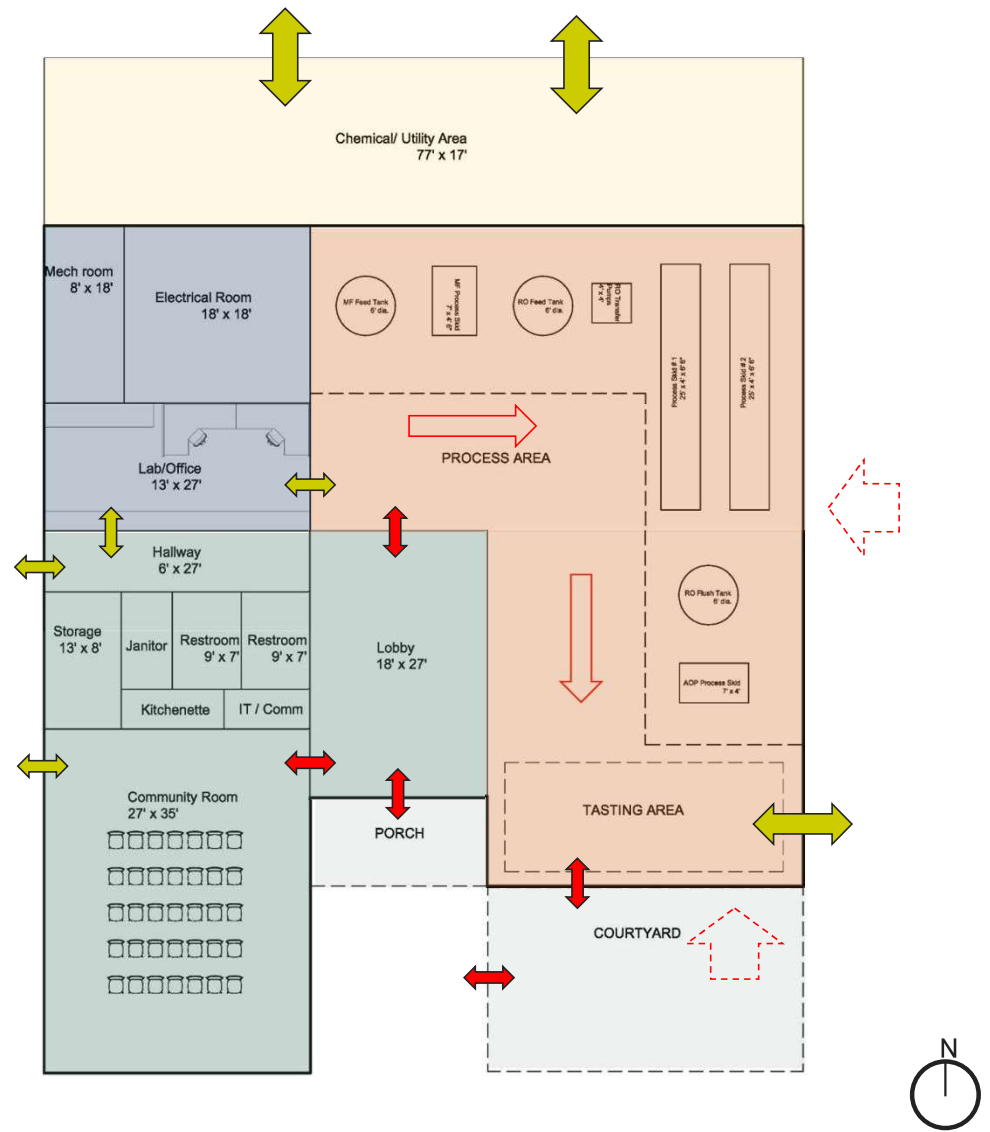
Chemical/ Utility Area
77' x 17'

Mech room
8' x 18'

Electrical Room
18' x 18'

MF Feed Tank
6' dia.

MF Process Skid
7' x 6' 0"

RO Feed Tank
6' dia.

RO Transfer Pumps
4' x 4'

Process Skid # 1
25' x 4' x 8' 6"

Process Skid # 2
20' x 4' x 8' 6"

PROCESS AREA

Lab/Office
13' x 27'

Hallway
6' x 27'

Storage
13' x 8'

Janitor

Restroom
9' x 7'

Restroom
9' x 7'

Kitchenette

IT / Comm

Lobby
18' x 27'

RO Flush Tank
6' dia.

AOP Process Skid
7' x 4'

Community Room
27' x 35'

PORCH

TASTING AREA

COURTYARD

N